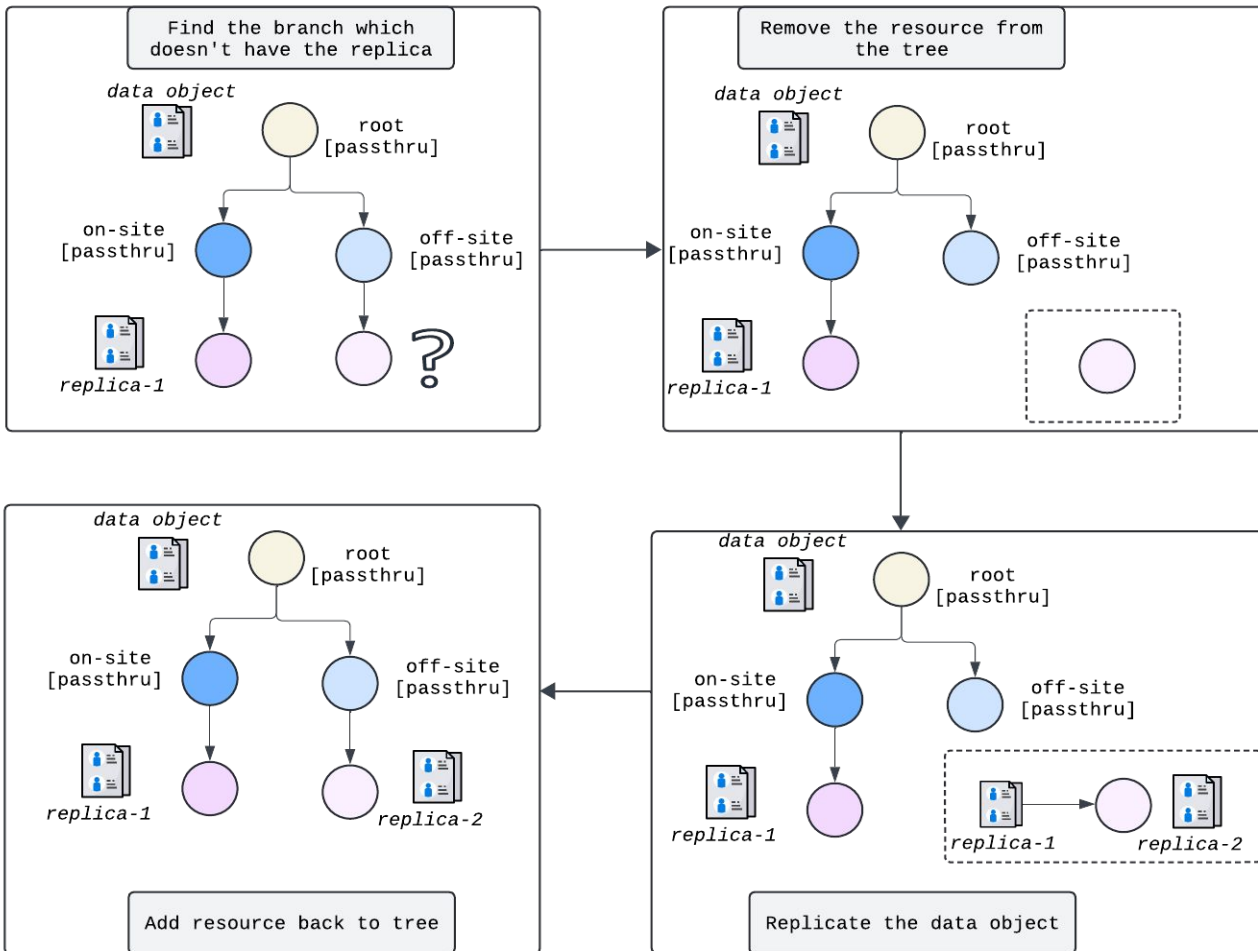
Find the branch which doesn't have the replica

data object

root
[passthru]

on-site
[passthru]

off-site
[passthru]

replica-1

?

Remove the resource from the tree

data object

root
[passthru]

on-site
[passthru]

off-site
[passthru]

replica-1

data object

root
[passthru]

on-site
[passthru]

off-site
[passthru]

replica-1

replica-2

Add resource back to tree

data object

root
[passthru]

on-site
[passthru]

off-site
[passthru]

replica-1

replica-1

replica-2

Replicate the data object